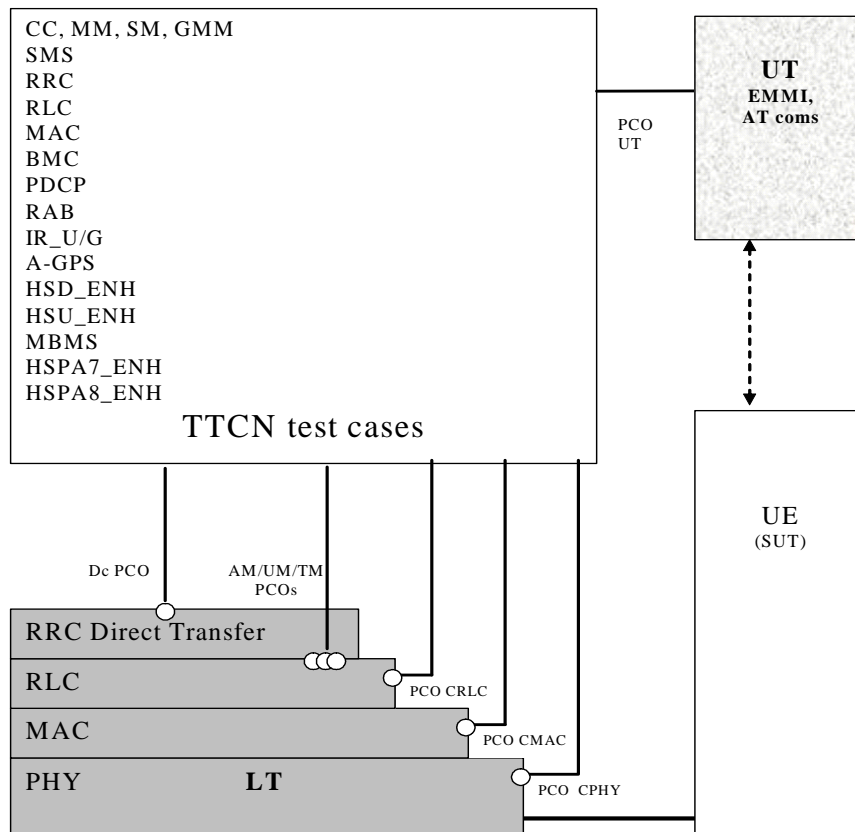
CC, MM, SM, GMM
SMS
RRC
RLC
MAC
BMC
PDCP
RAB
IR_U/G
A-GPS
HSD_ENH
HSU_ENH
MBMS
HSPA7_ENH
HSPA8_ENH

TTCN test cases

PCO UT

UT
EMMI, AT coms

UE
(SUT)

Dc PCO

AM/UM/TM PCOs

RRC Direct Transfer

RLC

PCO CRLC

MAC

PCO CMAC

PHY

LT

PCO CPHY